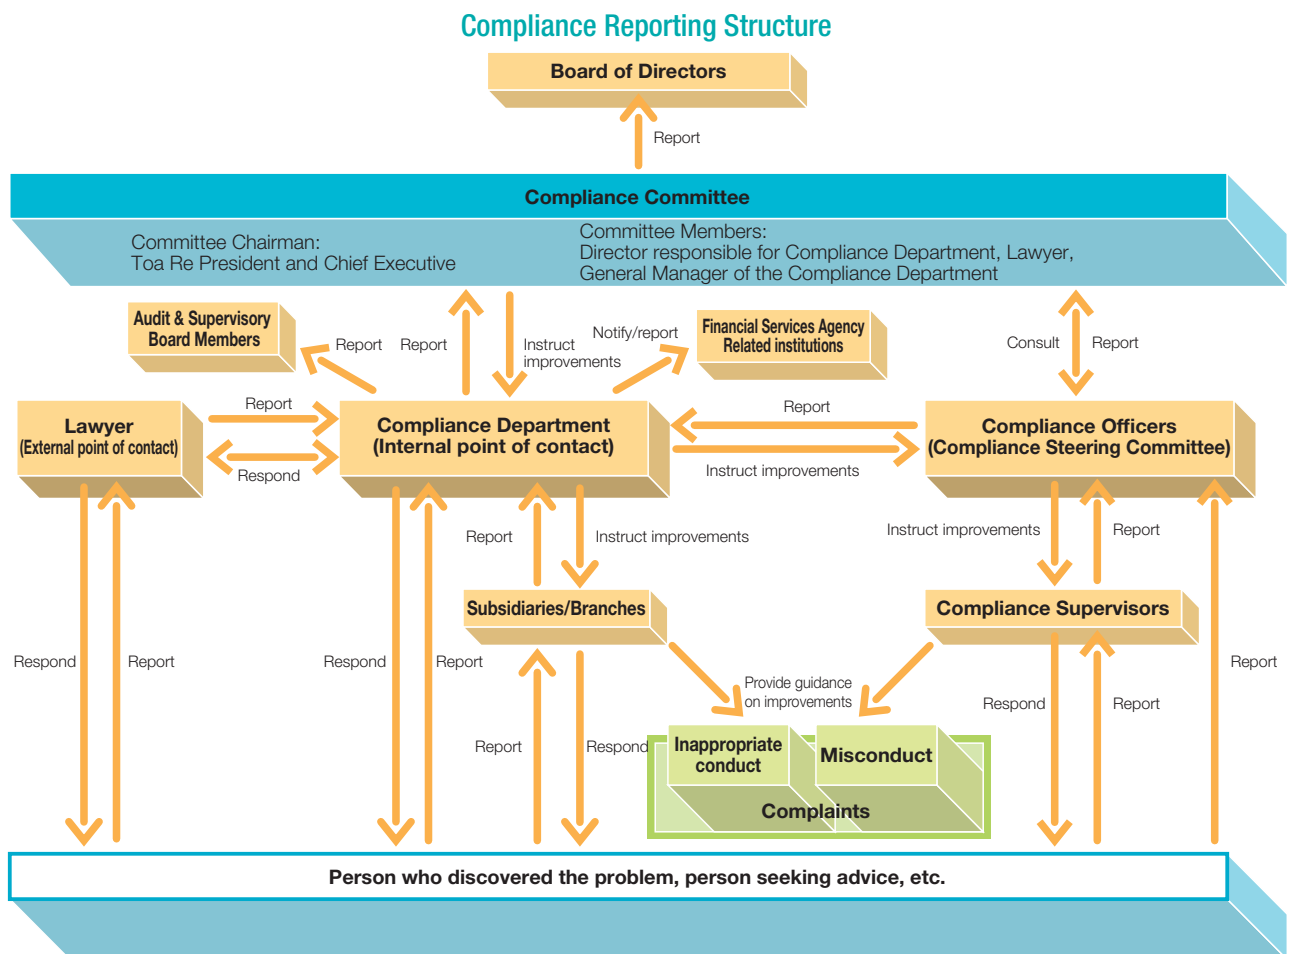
Compliance Reporting Structure

Board of Directors

Report

Compliance Committee

Committee Chairman:
Toa Re President and Chief Executive

Committee Members:
Director responsible for Compliance Department, Lawyer, General Manager of the Compliance Department

Audit & Supervisory Board Members

Report

Report

Instruct improvements

Notify/report

Financial Services Agency Related institutions

Consult

Report

Lawyer
(External point of contact)

Report

Respond

Compliance Department
(Internal point of contact)

Report

Instruct improvements

Compliance Officers
(Compliance Steering Committee)

Report

Instruct improvements

Instruct improvements

Report

Subsidiaries/Branches

Compliance Supervisors

Respond

Report

Respond

Report

Provide guidance on improvements

Report

Respond

Respond

Report

Report

Inappropriate conduct

Misconduct

Complaints

Person who discovered the problem, person seeking advice, etc.